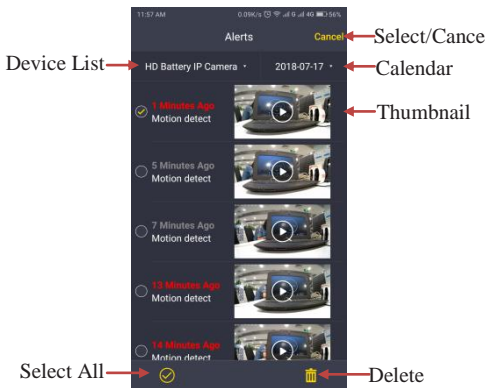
11:57 AM 0.09K/s 4G 56%

Alerts

Cancel

Select/Cance

Device List

HD Battery IP Camera

2018-07-17

Calendar

1 Minutes Ago
Motion detect

Thumbnail

5 Minutes Ago
Motion detect

7 Minutes Ago
Motion detect

13 Minutes Ago
Motion detect

14 Minutes Ago
Motion detect

Select All

Delete